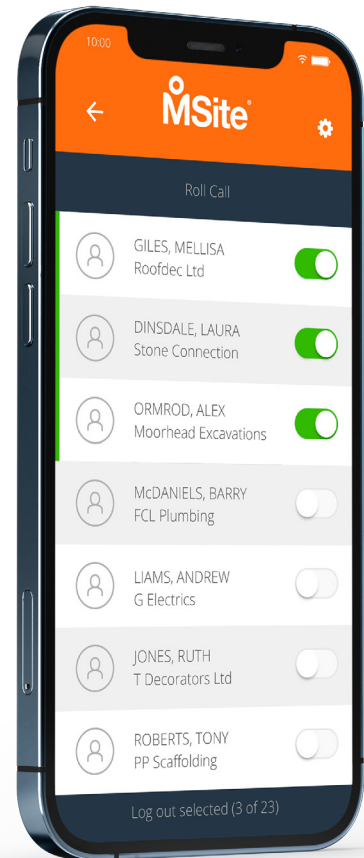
10:00

MSite®

Roll Call

GILES, MELLISA
Roofdec Ltd

DINSDALE, LAURA
Stone Connection

ORMROD, ALEX
Moorhead Excavations

McDANIELS, BARRY
FCL Plumbing

LIAMS, ANDREW
G Electrics

JONES, RUTH
T Decorators Ltd

ROBERTS, TONY
PP Scaffolding

Log out selected (3 of 23)